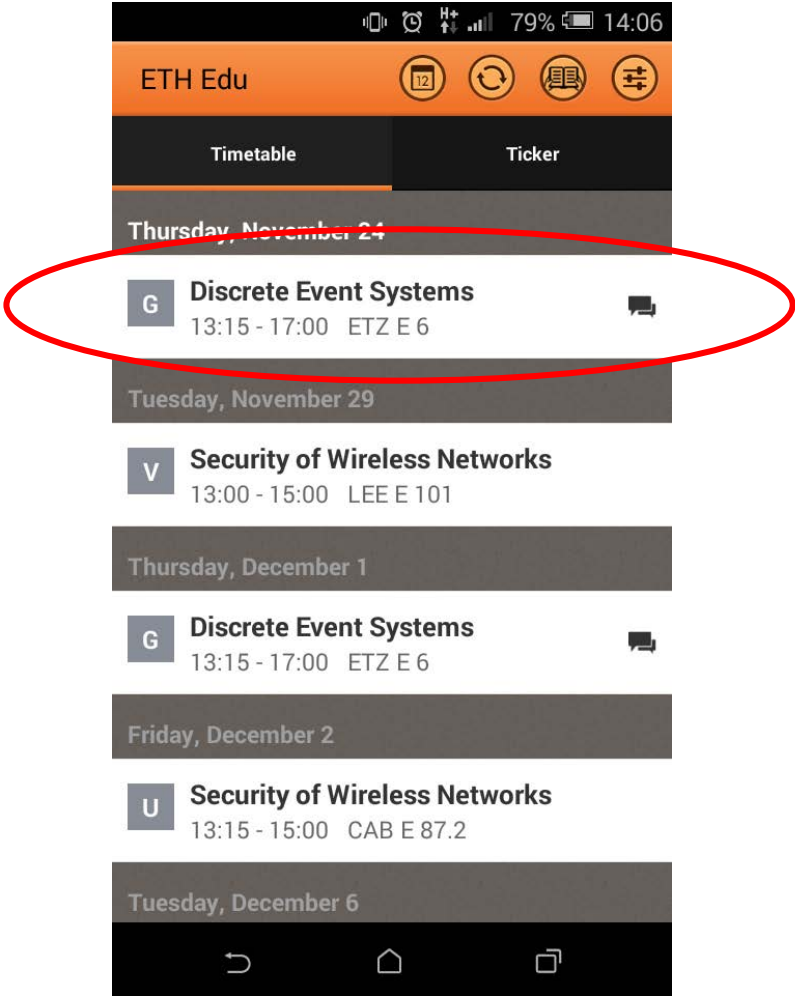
79% 14:06

ETH Edu

12

Timetable

Ticker

Thursday, November 24

G
Discrete Event Systems
13:15 - 17:00 ETZ E 6

Tuesday, November 29

V
Security of Wireless Networks
13:00 - 15:00 LEE E 101

Thursday, December 1

G
Discrete Event Systems
13:15 - 17:00 ETZ E 6

Friday, December 2

U
Security of Wireless Networks
13:15 - 15:00 CAB E 87.2

Tuesday, December 6